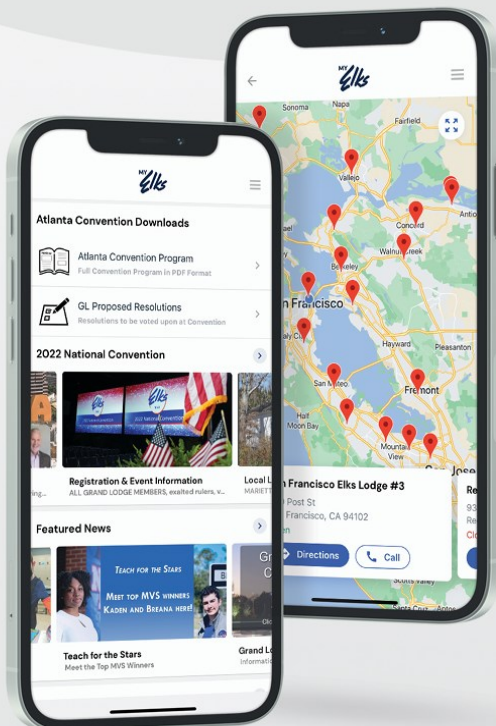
MY Elks

Atlanta Convention Downloads

Atlanta Convention Program
Full Convention Program in PDF Format

GL Proposed Resolutions
Resolutions to be voted upon at Convention

2022 National Convention

Registration & Event Information
ALL GRAND LODGE MEMBERS, exalted rulers, v...

Local L
MARIETT

Featured News

TEACH FOR THE STARS
MEET TOP MVS WINNERS KADEN AND BREANA HERE!

Teach for the Stars
Meet the Top MVS Winners

Grand L
Informati

MY Elks

Sonoma
Napa
Fairfield
Vallejo
Concord
Antio
Berkeley
Walnut Creek
n Francisco
Hayward
Pleasanton
San Mateo
Fremont
Mountain View
San Jose

n Francisco Elks Lodge #3
Post St
Francisco, CA 94102

Directions
Call

Re
93
Cl